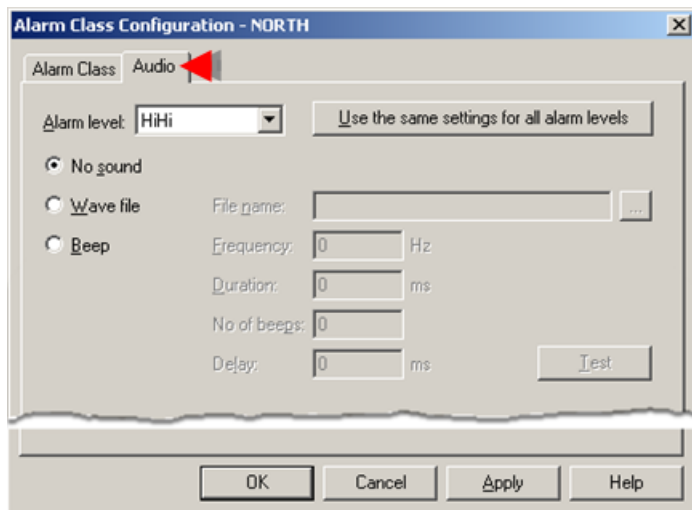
Alarm Class Configuration - NORTH

Alarm Class
Audio

Alarm level: HiHi
Use the same settings for all alarm levels

No sound
Wave file
Beep

File name:
...
Frequency: 0 Hz
Duration: 0 ms
No of beeps: 0
Delay: 0 ms
Test

OK
Cancel
Apply
Help